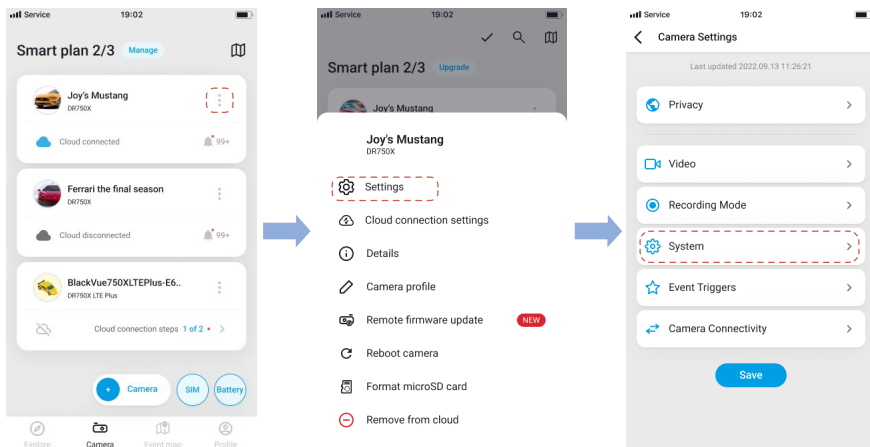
Service 19:02

Smart plan 2/3 Manage

Joy's Mustang
DR750X

Cloud connected 99+

Ferrari the final season
DR750X

Cloud disconnected 99+

BlackVue750XLTEPlus-E6..
DR750X LTE Plus

Cloud connection steps 1 of 2

+ Camera SIM Battery

Explore Camera Event map Profile

Service 19:02

Smart plan 2/3 Upgrade

Joy's Mustang

Joy's Mustang
DR750X

Settings

Cloud connection settings

Details

Camera profile

Remote firmware update NEW

Reboot camera

Format microSD card

Remove from cloud

Service 19:02

Camera Settings

Last updated 2022.09.13 11:26:21

Privacy

Video

Recording Mode

System

Event Triggers

Camera Connectivity

Save